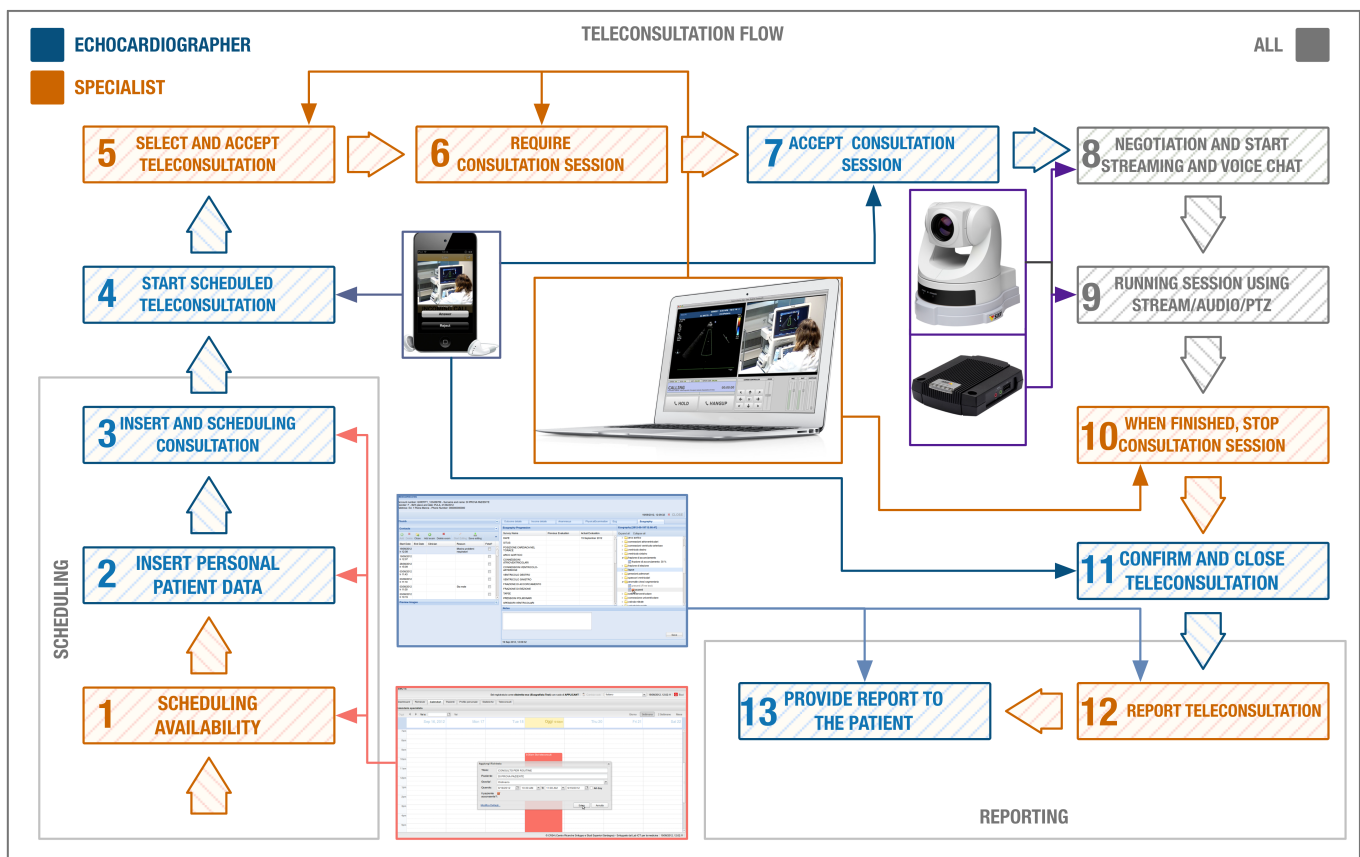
ECHOCARDIOGRAPHER

SPECIALIST

TELECONSULTATION FLOW

ALL

5 SELECT AND ACCEPT TELECONSULTATION

6 REQUIRE CONSULTATION SESSION

7 ACCEPT CONSULTATION SESSION

8 NEGOTIATION AND START STREAMING AND VOICE CHAT

4 START SCHEDULED TELECONSULTATION

9 RUNNING SESSION USING STREAM/AUDIO/PTZ

3 INSERT AND SCHEDULING CONSULTATION

10 WHEN FINISHED, STOP CONSULTATION SESSION

2 INSERT PERSONAL PATIENT DATA

11 CONFIRM AND CLOSE TELECONSULTATION

SCHEDULING

1 SCHEDULING AVAILABILITY

13 PROVIDE REPORT TO THE PATIENT

12 REPORT TELECONSULTATION

REPORTING

HOLD

HANGUP